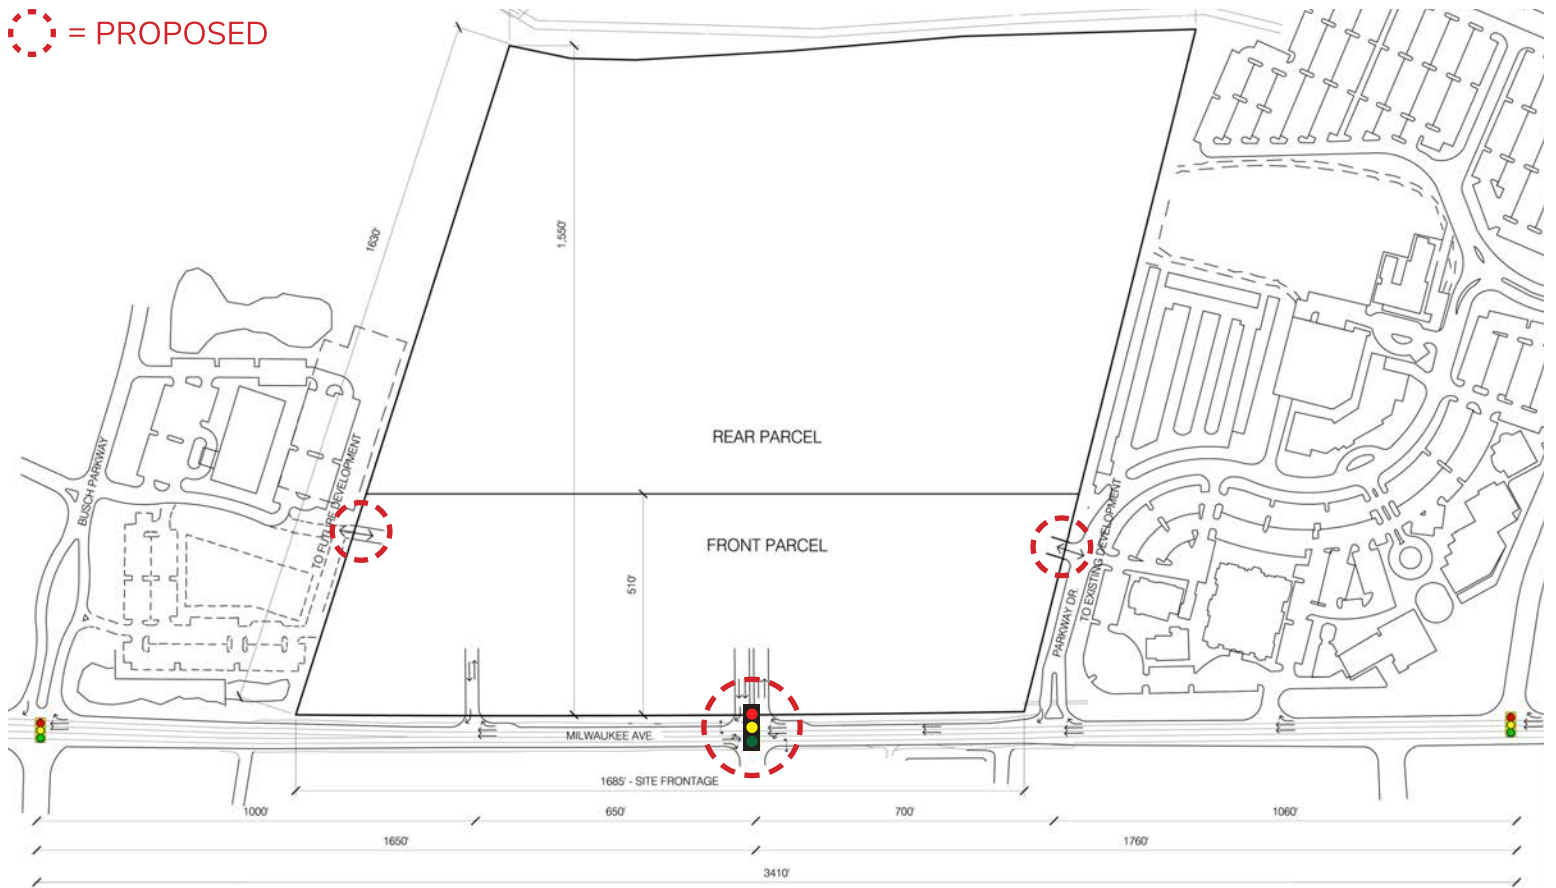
= PROPOSED

1630'

1,550'

BUSCH PARKWAY

TO FUTURE DEVELOPMENT

REAR PARCEL

FRONT PARCEL

510'

PARKWAY DR

TO EXISTING DEVELOPMENT

MILWAUKEE AVE

1685' - SITE FRONTAGE

1000'

650'

700'

1060'

1650'

1760'

3410'